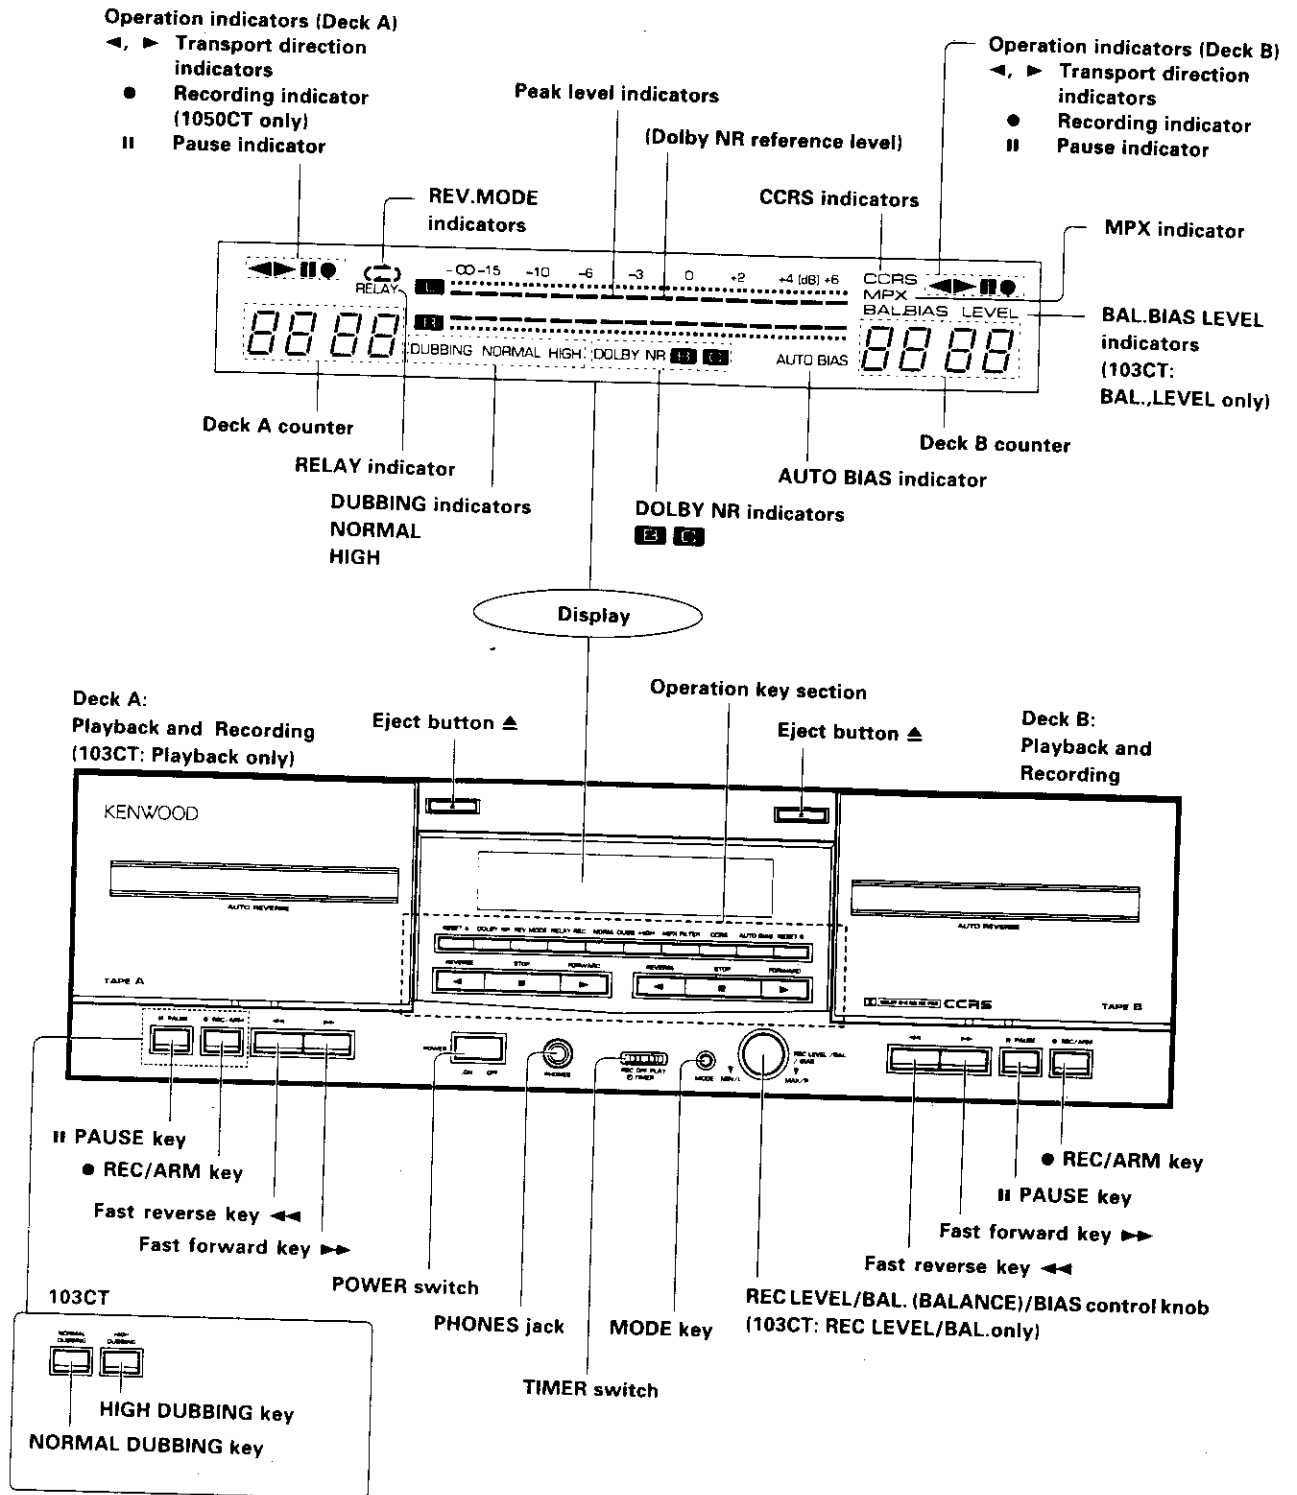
Operation indicators (Deck A)
◄, ► Transport direction indicators
● Recording indicator (1050CT only)
II Pause indicator

Peak level indicators

(Dolby NR reference level)

Operation indicators (Deck B)
◄, ► Transport direction indicators
● Recording indicator
II Pause indicator

REV.MODE indicators

CCRS indicators

MPX indicator

RELAY

$-\infty$ -15 -10 -6 -3 0 +2 +4 (dB) +6

L

R

CCRS
MPX
BAL.BIAS LEVEL

DUBBING NORMAL HIGH DOLBY NR B C

AUTO BIAS

BAL.BIAS LEVEL indicators (103CT: BAL.,LEVEL only)

Deck A counter

RELAY indicator

DUBBING indicators
NORMAL
HIGH

DOLBY NR indicators
B C

AUTO BIAS indicator

Deck B counter

Display

Deck A:
Playback and Recording
(103CT: Playback only)

Eject button ▲

Operation key section

Eject button ▲

Deck B:
Playback and Recording

KENWOOD

AUTO REVERSE

TAPE A

AUTO REVERSE

CCRS

TAPE B

REVERSE STOP FORWARD

REVERSE STOP FORWARD

POWER ON OFF

PHONES

MODE

REC LEVEL / BAL / BIAS

II PAUSE key
● REC/ARM key
Fast reverse key ◄◄
Fast forward key ►►
POWER switch
PHONES jack
TIMER switch
MODE key
REC LEVEL/BAL. (BALANCE)/BIAS control knob (103CT: REC LEVEL/BAL.only)

● REC/ARM key
II PAUSE key
Fast forward key ►►
Fast reverse key ◄◄

103CT

NORMAL DUBBING HIGH DUBBING

HIGH DUBBING key
NORMAL DUBBING key